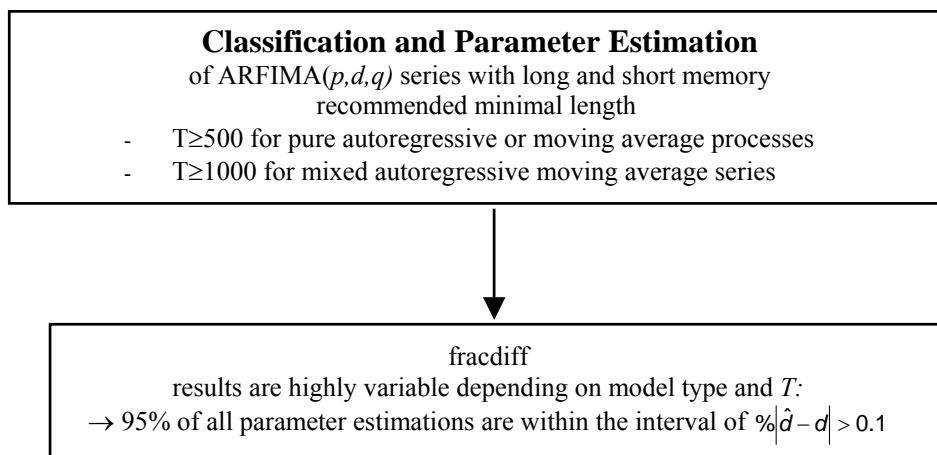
**Classification and Parameter Estimation**

of ARFIMA($p,d,q$) series with long and short memory recommended minimal length

- T≥500 for pure autoregressive or moving average processes
- T≥1000 for mixed autoregressive moving average series

fracdiff

results are highly variable depending on model type and $T$:

$\rightarrow$ 95% of all parameter estimations are within the interval of $\%\left|\hat{d}-d\right|>0.1$